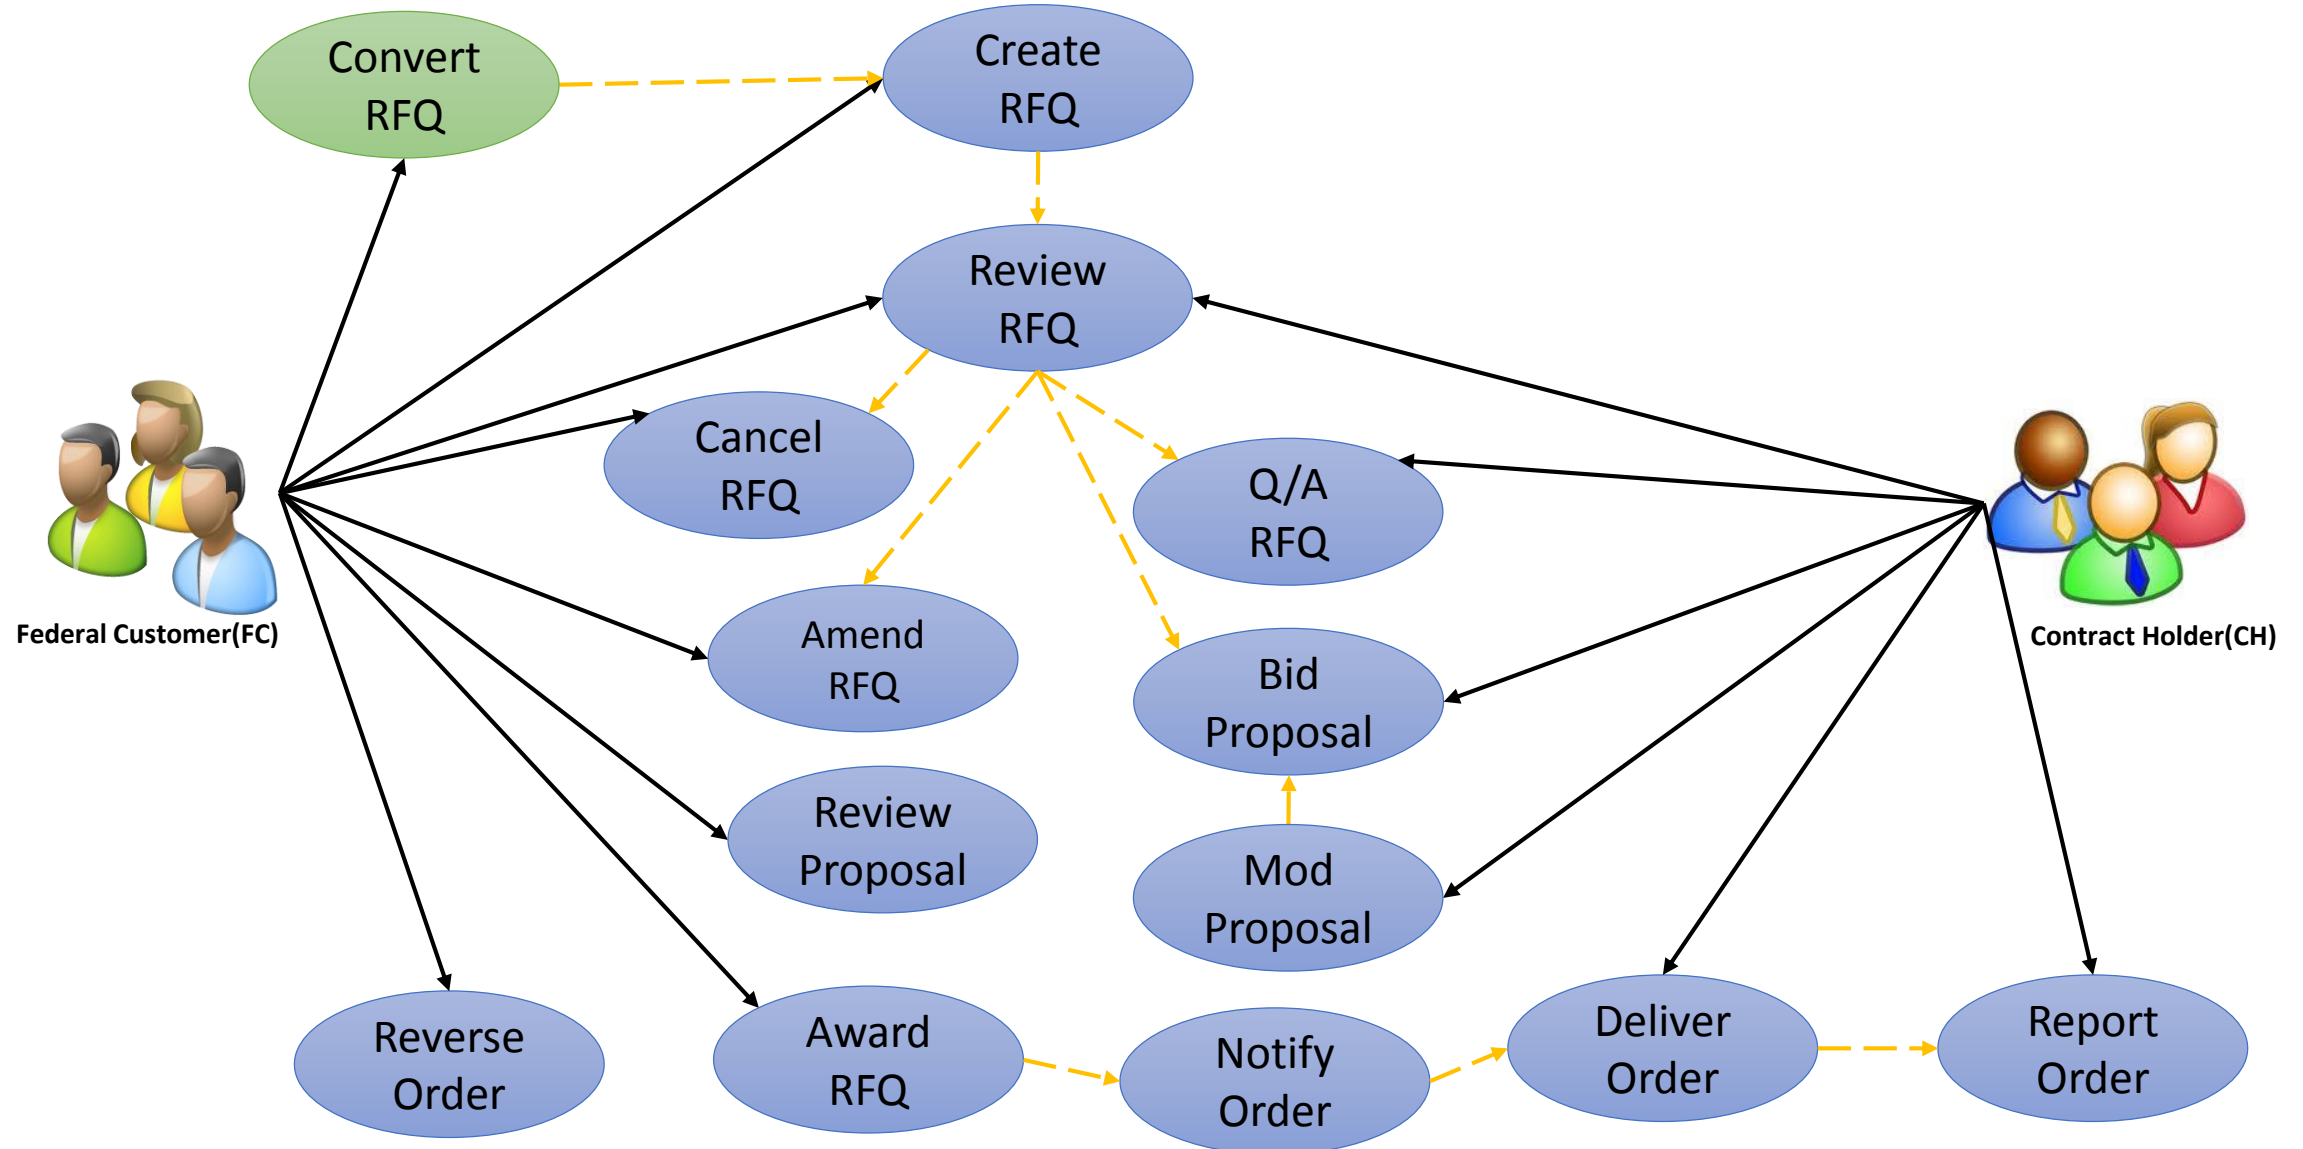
Convert RFQ

Create RFQ

Review RFQ

Cancel RFQ

Q/A RFQ

Federal Customer(FC)

Contract Holder(CH)

Amend RFQ

Bid Proposal

Review Proposal

Mod Proposal

Reverse Order

Award RFQ

Notify Order

Deliver Order

Report Order